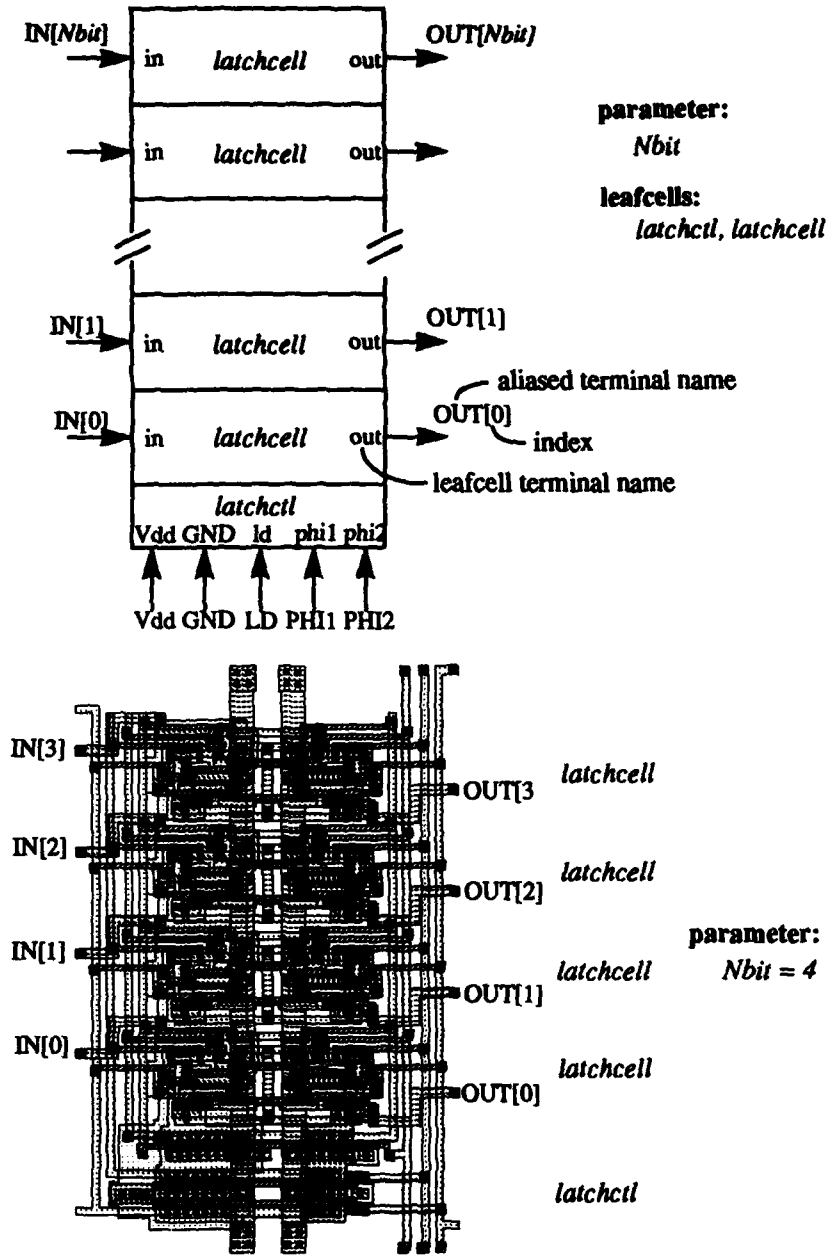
IN[Nbit]
in latchcell out
OUT[Nbit]

in latchcell out

parameter:
Nbit

leafcells:
latchctl, latchcell

IN[1]
in latchcell out
OUT[1]

aliased terminal name

IN[0]
in latchcell out
OUT[0]
index
leafcell terminal name

latchctl
Vdd GND ld phi1 phi2

Vdd GND LD PHI1 PHI2

IN[3]
OUT[3
latchcell

IN[2]
latchcell
OUT[2]

IN[1]
latchcell
OUT[1]

parameter:
Nbit = 4

IN[0]
latchcell
OUT[0]

latchctl